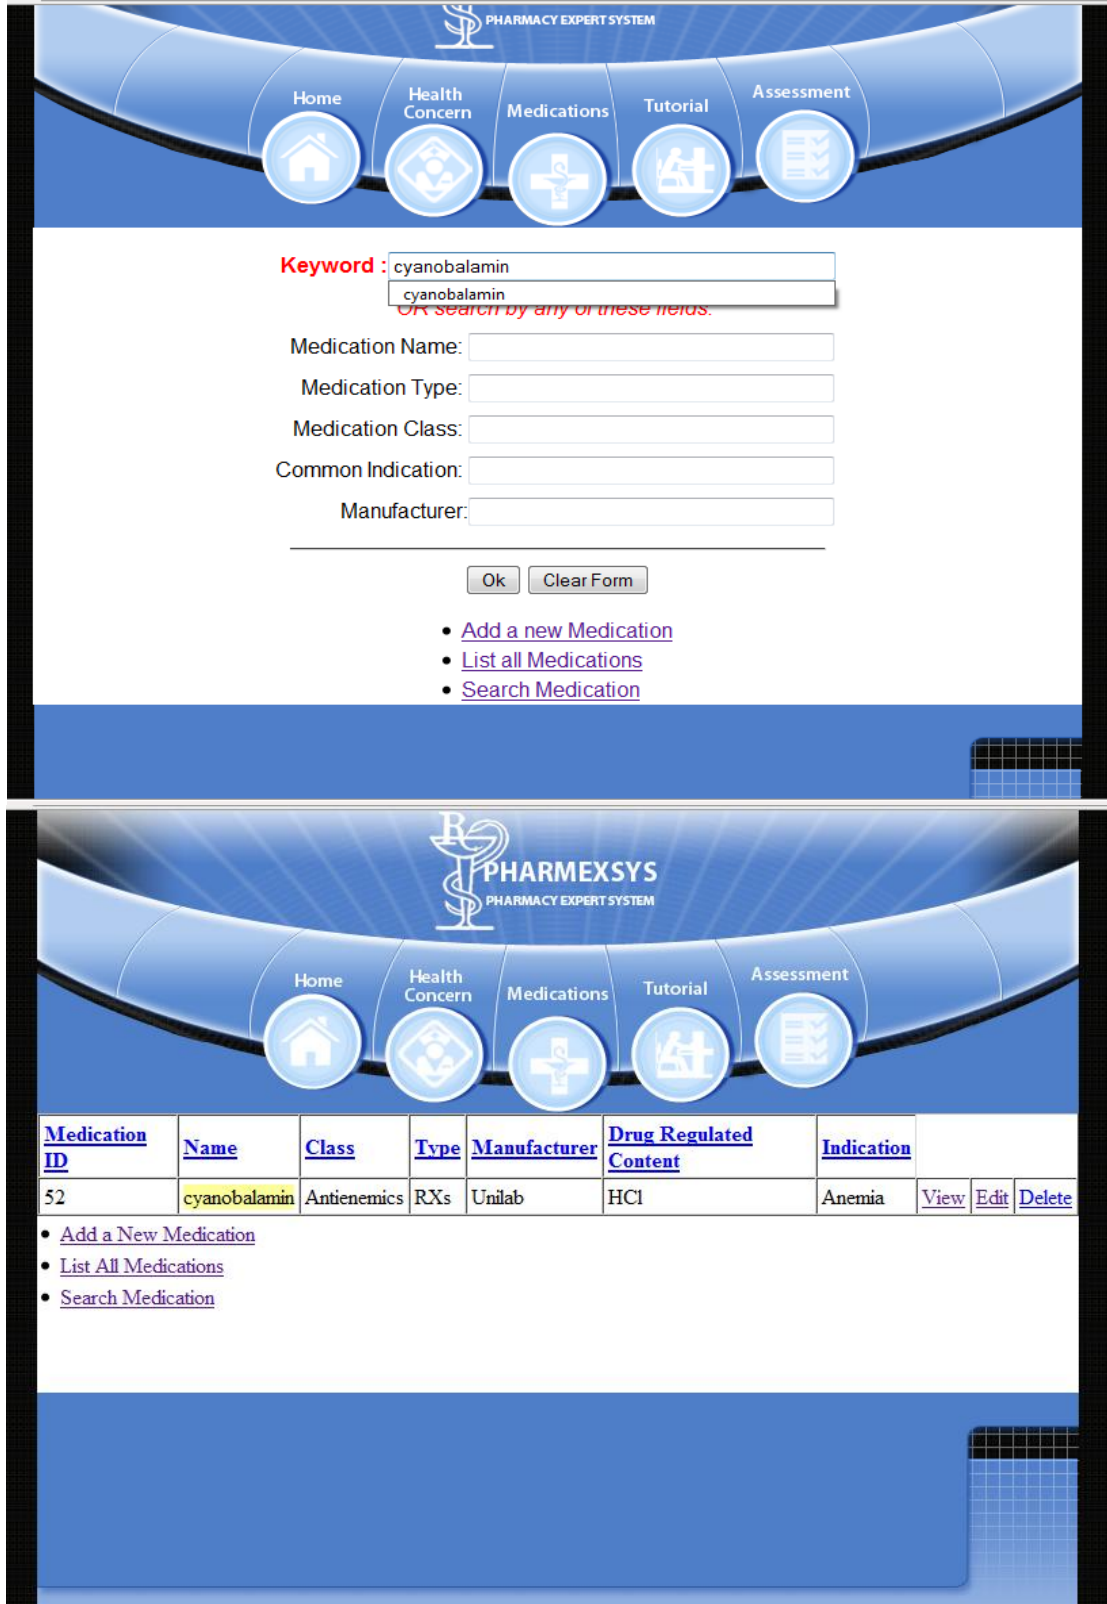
PHARMACY EXPERT SYSTEM

Home
Health Concern
Medications
Tutorial
Assessment

Keyword : cyanobalamin
cyanobalamin
OR search by any of these fields.

Medication Name:
Medication Type:
Medication Class:
Common Indication:
Manufacturer:

Ok Clear Form

- Add a new Medication
- List all Medications
- Search Medication

PHARMEXSYS
PHARMACY EXPERT SYSTEM

Home
Health Concern
Medications
Tutorial
Assessment

| Medication ID | Name | Class | Type | Manufacturer | Drug Regulated Content | Indication | | | |
|---|---|---|---|---|---|---|---|---|---|
| 52 | cyanobalamin | Antienemics | RXs | Unilab | HCl | Anemia | View | Edit | Delete |

- Add a New Medication
- List All Medications
- Search Medication